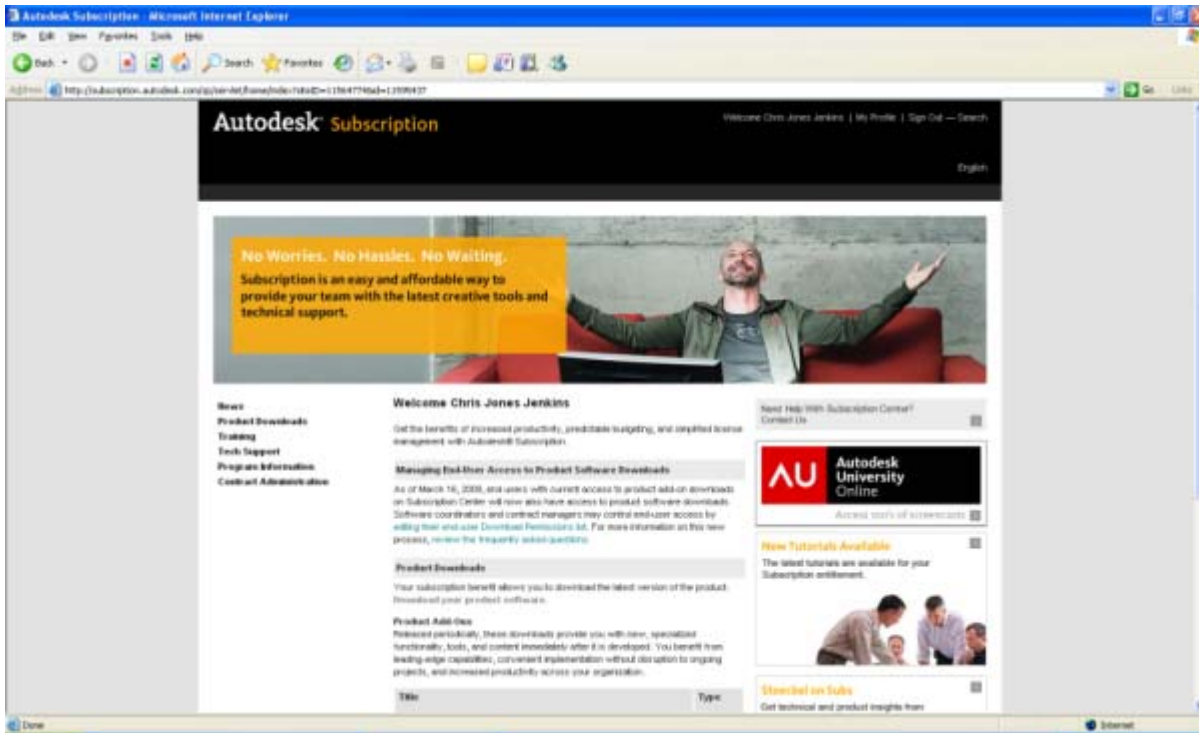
Autodesk Subscription - Microsoft Internet Explorer

File Edit View Favorites Tools Help

Back Search Favorites

Address http://subscription.autodesk.com/sp/servlet/home/index?siteID=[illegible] Go Links

Autodesk Subscription

Welcome Chris Jones Jenkins | My Profile | Sign Out — Search

English

No Worries. No Hassles. No Waiting.

Subscription is an easy and affordable way to provide your team with the latest creative tools and technical support.

News
Product Downloads
Training
Tech Support
Program Information
Contract Administration

Welcome Chris Jones Jenkins

Get the benefits of increased productivity, predictable budgeting, and simplified license management with Autodesk Subscription.

Managing End-User Access to Product Software Downloads

As of March 16, 2008, end users with current access to product add-on downloads on Subscription Center will now also have access to product software downloads. Software coordinators and contract managers may control end-user access by editing their end-user Download Permissions list. For more information on this new process, review the frequently asked questions.

Product Downloads

Your subscription benefit allows you to download the latest version of the product. Download your product software.

Product Add-Ons

Released periodically, these downloads provide you with new, specialized functionality, tools, and content immediately after it is developed. You benefit from leading-edge capabilities, convenient implementation without disruption to ongoing projects, and increased productivity across your organization.

| Title | Type |
|---|---|

Need Help With Subscription Center? Contact Us

AU Autodesk University Online

Access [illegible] of screencasts

New Tutorials Available

The latest tutorials are available for your Subscription entitlement.

Steeckel on Subs

Get technical and product insights from

Done

Internet